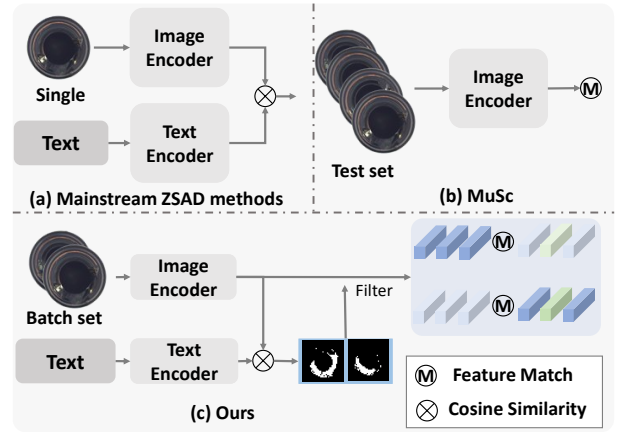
Single

Image Encoder

Text

Text Encoder

(a) Mainstream ZSAD methods

Test set

Image Encoder

M

(b) MuSc

M

M

Batch set

Image Encoder

Filter

Text

Text Encoder

M Feature Match

Cosine Similarity

(c) Ours